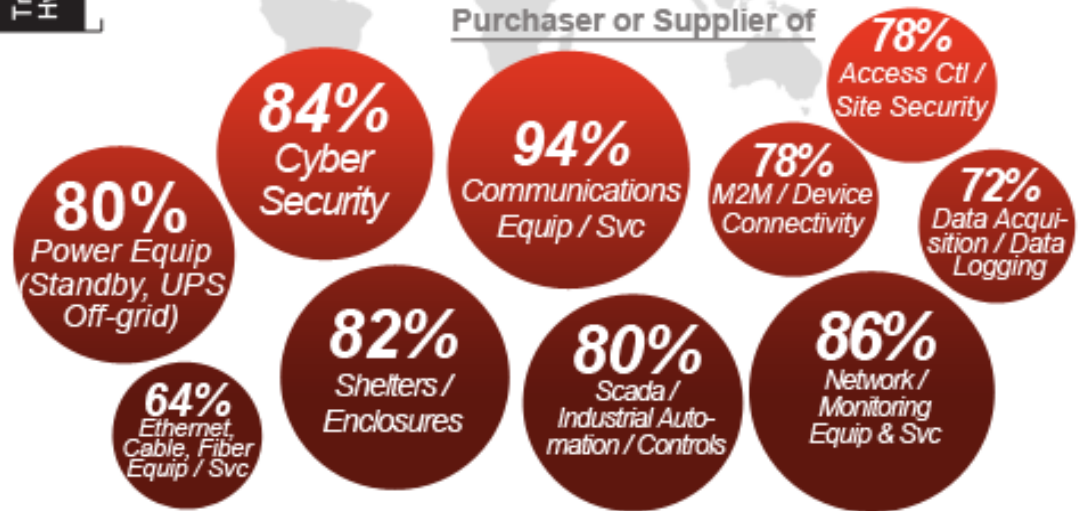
T
H

Purchaser or Supplier of

78%
Access Ctl / Site Security

84%
Cyber Security

94%
Communications Equip / Svc

78%
M2M / Device Connectivity

72%
Data Acquisition / Data Logging

80%
Power Equip (Standby, UPS Off-grid)

82%
Shelters / Enclosures

80%
Scada / Industrial Automation / Controls

86%
Network / Monitoring Equip & Svc

64%
Ethernet, Cable, Fiber Equip / Svc